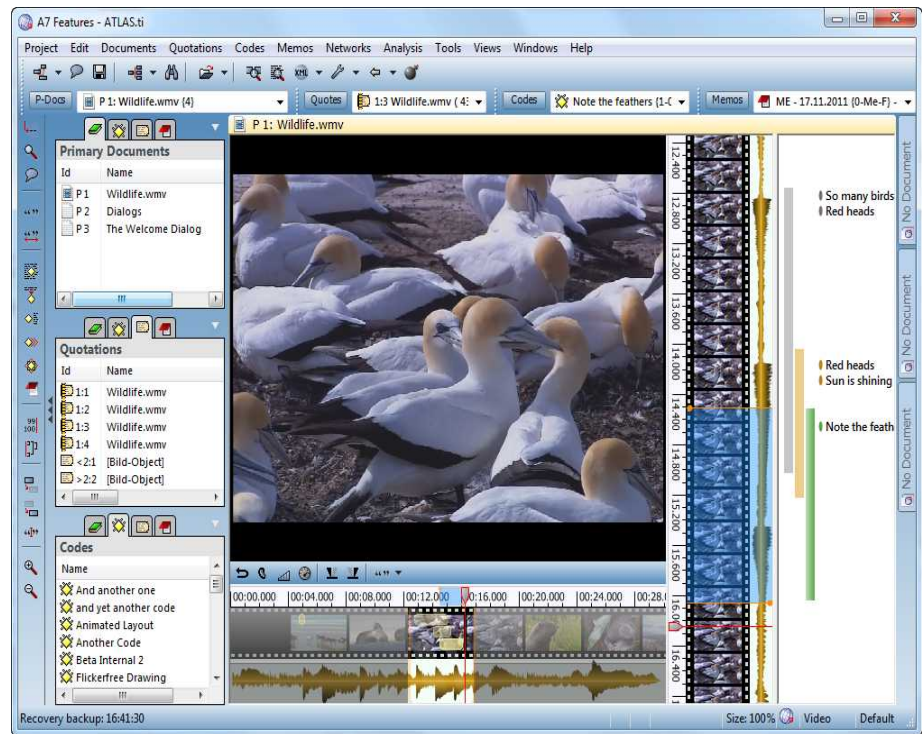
A7 Features - ATLAS.ti

Project Edit Documents Quotations Codes Memos Networks Analysis Tools Views Windows Help

P-Docs P 1: Wildlife.wmv {4} Quotes 1:3 Wildlife.wmv ( 4: Codes Note the feathers (1-( Memos ME - 17.11.2011 (0-Me-F) -

P 1: Wildlife.wmv

Primary Documents

| Id | Name |
|---|---|
| P 1 | Wildlife.wmv |
| P 2 | Dialogs |
| P 3 | The Welcome Dialog |

Quotations

| Id | Name |
|---|---|
| 1:1 | Wildlife.wmv |
| 1:2 | Wildlife.wmv |
| 1:3 | Wildlife.wmv |
| 1:4 | Wildlife.wmv |
| <2:1 | [Bild-Object] |
| >2:2 | [Bild-Object] |

Codes

Name
And another one
and yet another code
Animated Layout
Another Code
Beta Internal 2
Flickerfree Drawing

00:00.000 00:04.000 00:08.000 00:12.000 00:16.000 00:20.000 00:24.000 00:28.(

12.400 12.800 13.200 13.600 14.000 14.400 14.800 15.200 15.600 16.000 16.400

So many birds
Red heads
Red heads
Sun is shining
Note the feath

No Document
No Document
No Document

Recovery backup: 16:41:30 Size: 100% Video Default